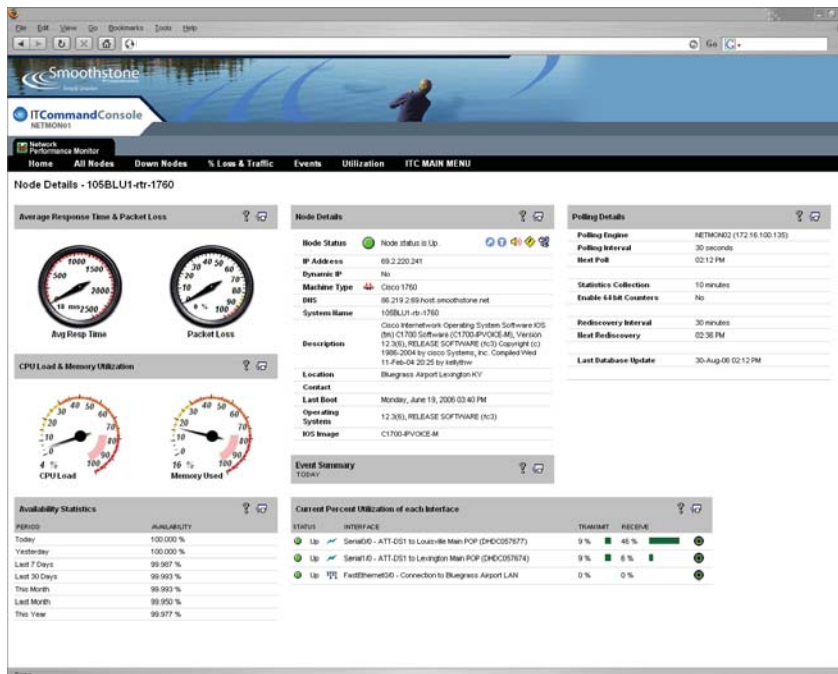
File Edit View Go Bookmarks Tools Help

Go

Smoothstone

ITCommandConsole
NETMON01

Network Performance Monitor

Home All Nodes Down Nodes % Loss & Traffic Events Utilization ITC MAIN MENU

Node Details - 105BLU1-rtr-1760

Average Response Time & Packet Loss

Avg Resp Time

Packet Loss

CPU Load & Memory Utilization

4 %
CPU Load

16 %
Memory Used

Availability Statistics

| PERIOD | AVAILABILITY |
|---|---|
| Today | 100.000 % |
| Yesterday | 100.000 % |
| Last 7 Days | 99.987 % |
| Last 30 Days | 99.993 % |
| This Month | 99.993 % |
| Last Month | 99.950 % |
| This Year | 99.977 % |

Node Details

| | |
|---|---|
| Node Status | Node status is Up. |
| IP Address | 69.2.220.241 |
| Dynamic IP | No |
| Machine Type | Cisco 1760 |
| DNS | 86.219.2.69.host.smoothstone.net |
| System Name | 105BLU1-rtr-1760 |
| Description | Cisco Internetwork Operating System Software IOS (tm) C1700 Software (C1700-IPVOICE-M), Version 12.3(6), RELEASE SOFTWARE (fc3) Copyright (c) 1986-2004 by cisco Systems, Inc. Compiled Wed 11-Feb-04 20:25 by kellythw |
| Location | Bluegrass Airport Lexington KY |
| Contact | |
| Last Boot | Monday, June 19, 2006 03:40 PM |
| Operating System | 12.3(6), RELEASE SOFTWARE (fc3) |
| IOS Image | C1700-IPVOICE-M |

Event Summary
TODAY

Polling Details

| | |
|---|---|
| Polling Engine | NETMON02 (172.16.100.135) |
| Polling Interval | 30 seconds |
| Next Poll | 02:12 PM |
| Statistics Collection | 10 minutes |
| Enable 64 bit Counters | No |
| Rediscovery Interval | 30 minutes |
| Next Rediscovery | 02:36 PM |
| Last Database Update | 30-Aug-06 02:12 PM |

Current Percent Utilization of each Interface

| STATUS | INTERFACE | TRANSMIT | RECEIVE |
|---|---|---|---|
| Up | Serial0/0 - ATT-DS1 to Louisville Main POP (DHDC057677) | 9 % | 46 % |
| Up | Serial1/0 - ATT-DS1 to Lexington Main POP (DHDC057674) | 9 % | 6 % |
| Up | FastEthernet0/0 - Connection to Bluegrass Airport LAN | 0 % | 0 % |